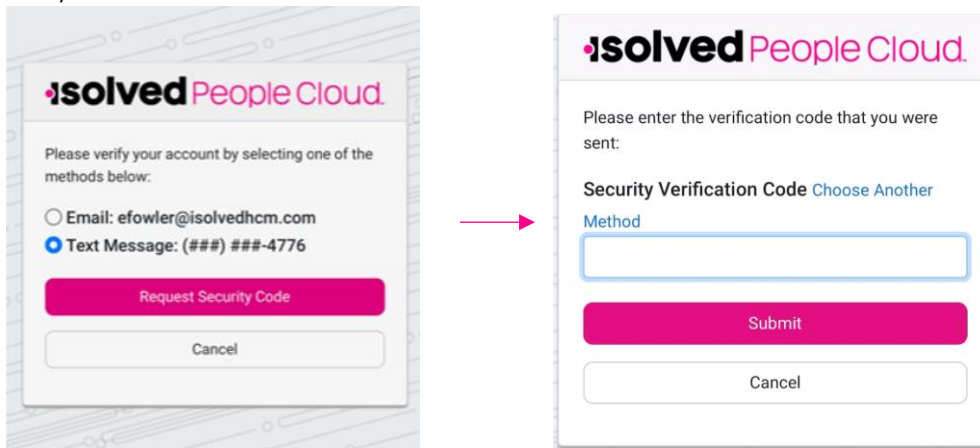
isolved People Cloud.

Please verify your account by selecting one of the methods below:

Email: efowler@isolvedhcm.com

Text Message: (###) ###-4776

Request Security Code

Cancel

isolved People Cloud.

Please enter the verification code that you were sent:

Security Verification Code Choose Another Method

Submit

Cancel